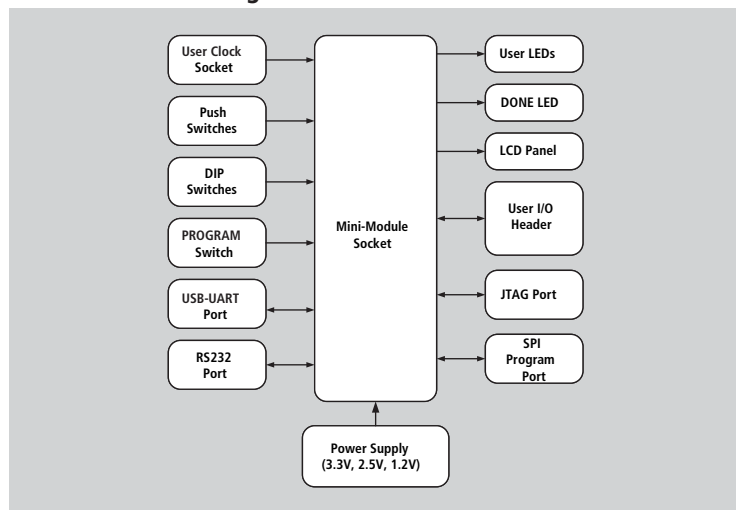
User Clock Socket

Push Switches

DIP Switches

PROGRAM Switch

USB-UART Port

RS232 Port

Mini-Module Socket

User LEDs

DONE LED

LCD Panel

User I/O Header

JTAG Port

SPI Program Port

Power Supply (3.3V, 2.5V, 1.2V)